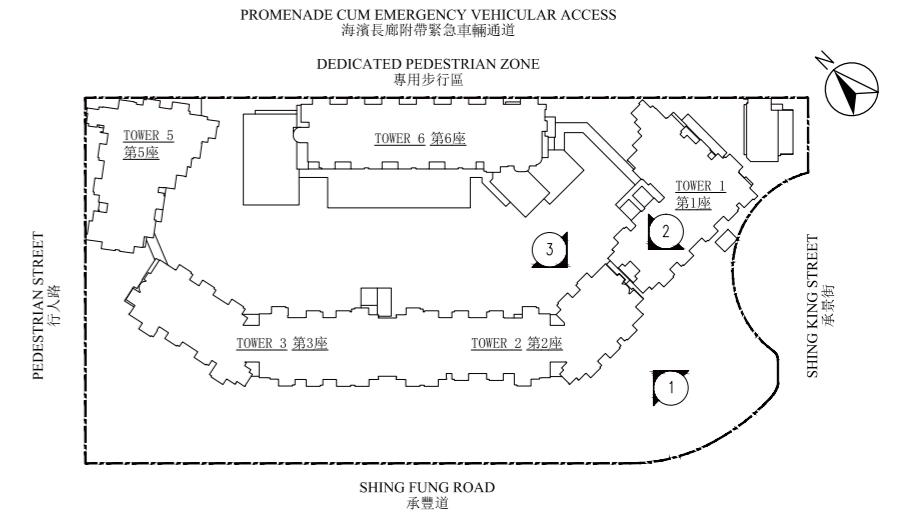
PROMENADE CUM EMERGENCY VEHICULAR ACCESS
海濱長廊附帶緊急車輛通道

DEDICATED PEDESTRIAN ZONE
專用步行區

N

TOWER 5
第5座

TOWER 6 第6座

TOWER 1
第1座

2

3

PEDESTRIAN STREET
行人路

SHING KING STREET
承景街

TOWER 3 第3座

TOWER 2 第2座

1

SHING FUNG ROAD
承豐道